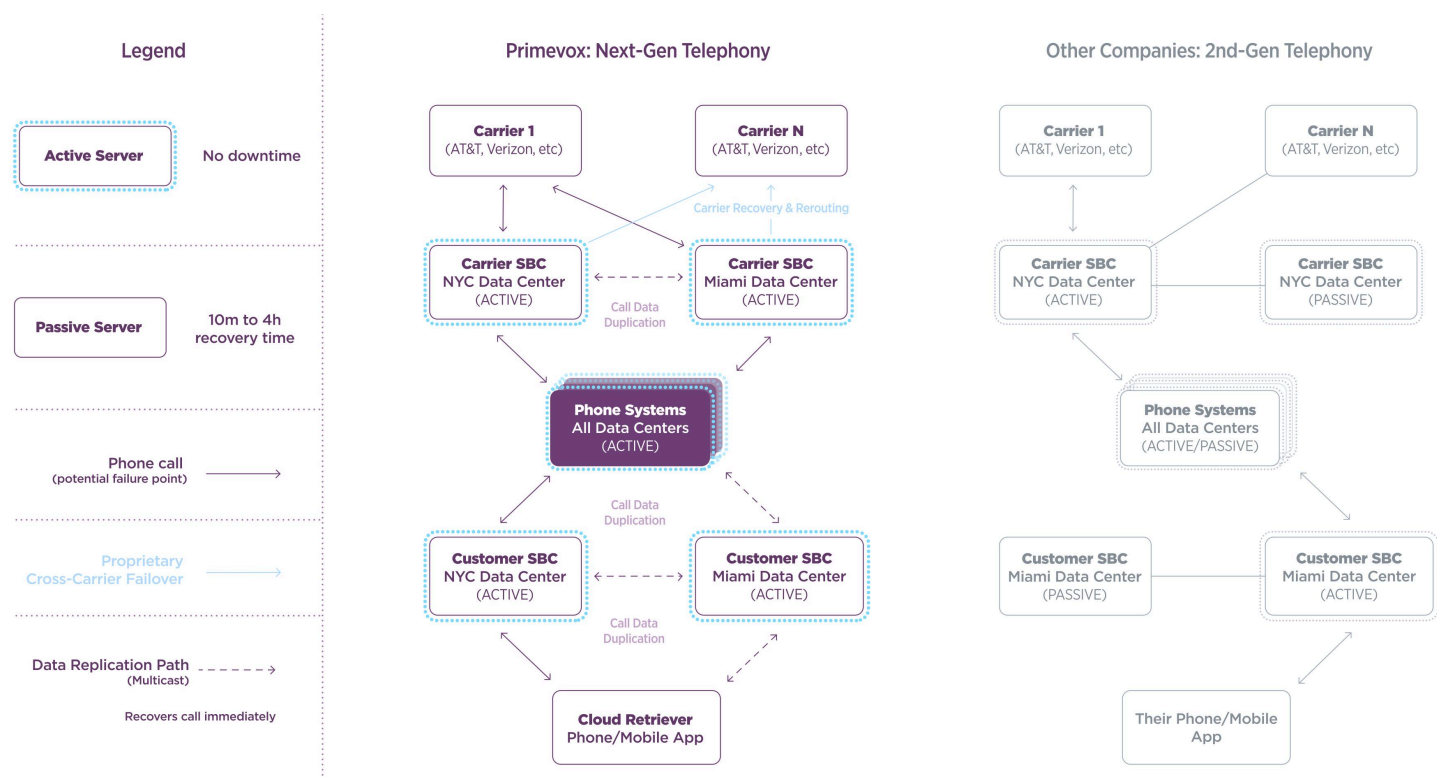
Legend

Active Server No downtime

Passive Server 10m to 4h recovery time

Phone call (potential failure point)

Proprietary Cross-Carrier Failover

Data Replication Path (Multicast)

Recovers call immediately

Primevox: Next-Gen Telephony

Carrier 1 (AT&T, Verizon, etc)

Carrier N (AT&T, Verizon, etc)

Carrier Recovery & Rerouting

Carrier SBC NYC Data Center (ACTIVE)

Call Data Duplication

Carrier SBC Miami Data Center (ACTIVE)

Phone Systems All Data Centers (ACTIVE)

Call Data Duplication

Customer SBC NYC Data Center (ACTIVE)

Customer SBC Miami Data Center (ACTIVE)

Call Data Duplication

Cloud Retriever Phone/Mobile App

Other Companies: 2nd-Gen Telephony

Carrier 1 (AT&T, Verizon, etc)

Carrier N (AT&T, Verizon, etc)

Carrier SBC NYC Data Center (ACTIVE)

Carrier SBC NYC Data Center (PASSIVE)

Phone Systems All Data Centers (ACTIVE/PASSIVE)

Customer SBC Miami Data Center (PASSIVE)

Customer SBC Miami Data Center (ACTIVE)

Their Phone/Mobile App